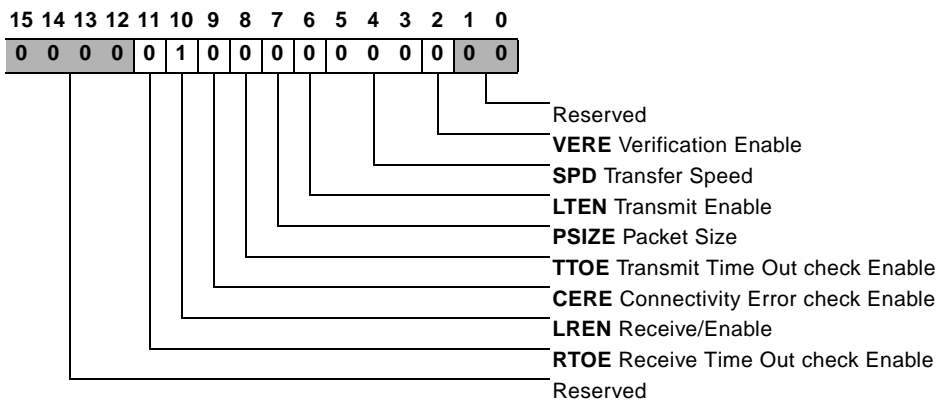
| 15 | 14 | 13 | 12 | 11 | 10 | 9 | 8 | 7 | 6 | 5 | 4 | 3 | 2 | 1 | 0 |
|---|---|---|---|---|---|---|---|---|---|---|---|---|---|---|---|
| 0 | 0 | 0 | 0 | 0 | 1 | 0 | 0 | 0 | 0 | 0 | 0 | 0 | 0 | 0 | 0 |

Reserved
**VERE** Verification Enable
**SPD** Transfer Speed
**LTEN** Transmit Enable
**PSIZE** Packet Size
**TTOE** Transmit Time Out check Enable
**CERE** Connectivity Error check Enable
**LREN** Receive/Enable
**RTOE** Receive Time Out check Enable
Reserved